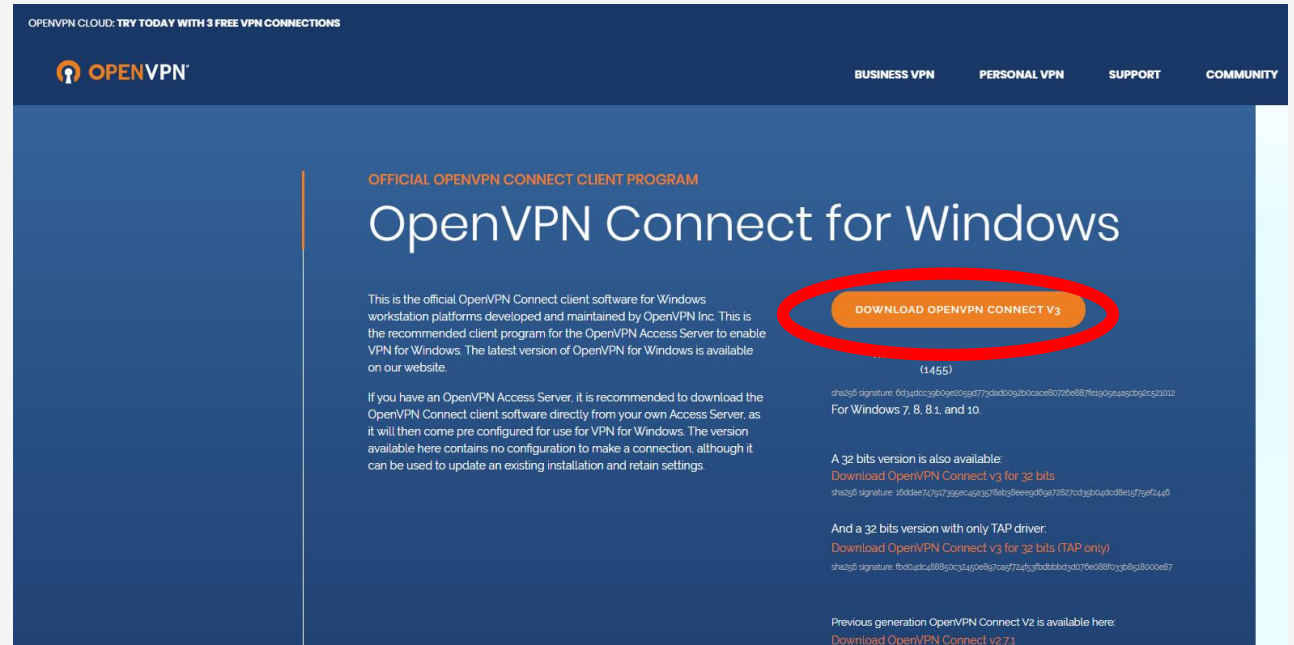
OPENVPN CLOUD: TRY TODAY WITH 3 FREE VPN CONNECTIONS

OPENVPN

BUSINESS VPN PERSONAL VPN SUPPORT COMMUNITY

OFFICIAL OPENVPN CONNECT CLIENT PROGRAM

OpenVPN Connect for Windows

This is the official OpenVPN Connect client software for Windows workstation platforms developed and maintained by OpenVPN Inc. This is the recommended client program for the OpenVPN Access Server to enable VPN for Windows. The latest version of OpenVPN for Windows is available on our website.

If you have an OpenVPN Access Server, it is recommended to download the OpenVPN Connect client software directly from your own Access Server, as it will then come pre configured for use for VPN for Windows. The version available here contains no configuration to make a connection, although it can be used to update an existing installation and retain settings.

DOWNLOAD OPENVPN CONNECT V3

(1455)

sha256 signature: 6d34dcc39b09e2059d773dad0092b0cace80726e887fe1905e4a5cb92c521012

For Windows 7, 8, 8.1, and 10.

A 32 bits version is also available:

Download OpenVPN Connect v3 for 32 bits

sha256 signature: 16ddae74797395ec45e3578ab38eeeg d6ga72827cd35b04dcd8e15f75ef2446

And a 32 bits version with only TAP driver:

Download OpenVPN Connect v3 for 32 bits (TAP only)

sha256 signature: fbd04dc488850c32450e897ca5f724f53fbdbbbd3d076e088f039b8518000e87

Previous generation OpenVPN Connect V2 is available here:

Download OpenVPN Connect v2.7.1